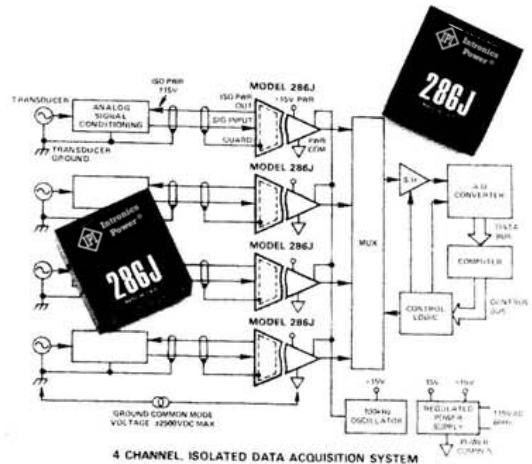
Intronics Power®

286J

TRANSDUCER

ANALOG SIGNAL CONDITIONING

ISO PWR ±15V

TRANSDUCER GROUND

MODEL 286J

ISO PWR OUT

SIG INPUT

GUARD

+15V PWR

PWR COM

MODEL 286J

Intronics Power®

286J

MODEL 286J

MODEL 286J

MUX

S/H

A/D CONVERTER

DATA BUS

COMPUTER

CONTROL LOGIC

CONTROL BUS

GROUND COMMON MODE VOLTAGE ±2500VDC MAX

+15V

100kHz OSCILLATOR

15V

+15V

REGULATED POWER SUPPLY

115VAC 60Hz

POWER COMMON

4 CHANNEL, ISOLATED DATA ACQUISITION SYSTEM